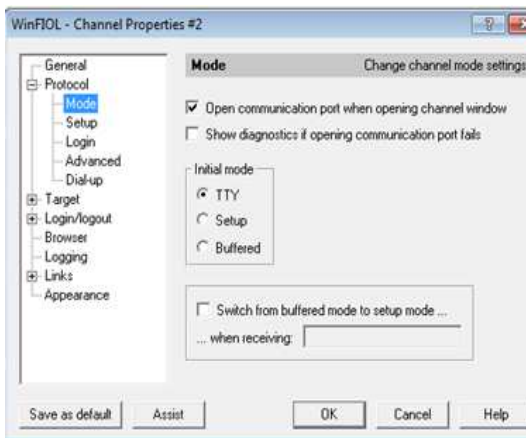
WinFIOL - Channel Properties #2

General
Protocol
Mode
Setup
Login
Advanced
Dial-up
Target
Login/logout
Browser
Logging
Links
Appearance

Mode
Change channel mode settings

Open communication port when opening channel window
Show diagnostics if opening communication port fails

Initial mode
TTY
Setup
Buffered

Switch from buffered mode to setup mode ...
... when receiving:

Save as default
Assist
OK
Cancel
Help